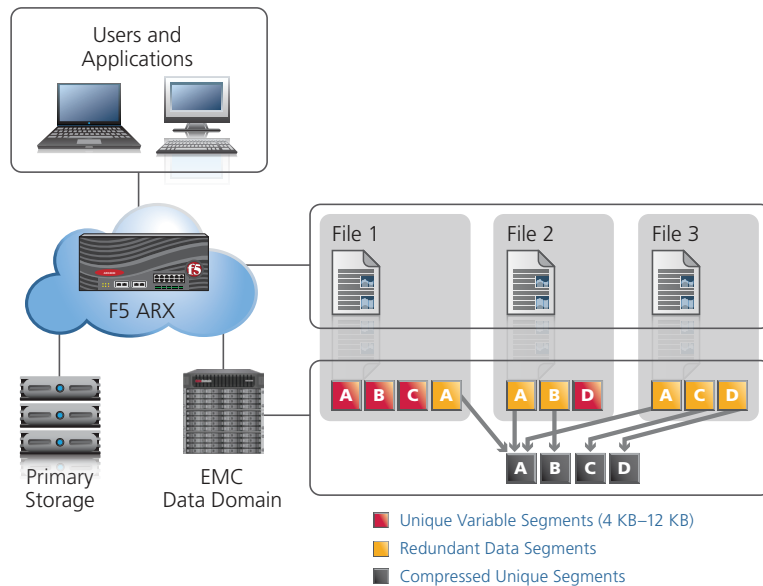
Users and Applications

F5 ARX

Primary Storage

EMC Data Domain

File 1

File 2

File 3

A B C A

A B D

A C D

A B C D

Unique Variable Segments (4 KB–12 KB)

Redundant Data Segments

Compressed Unique Segments